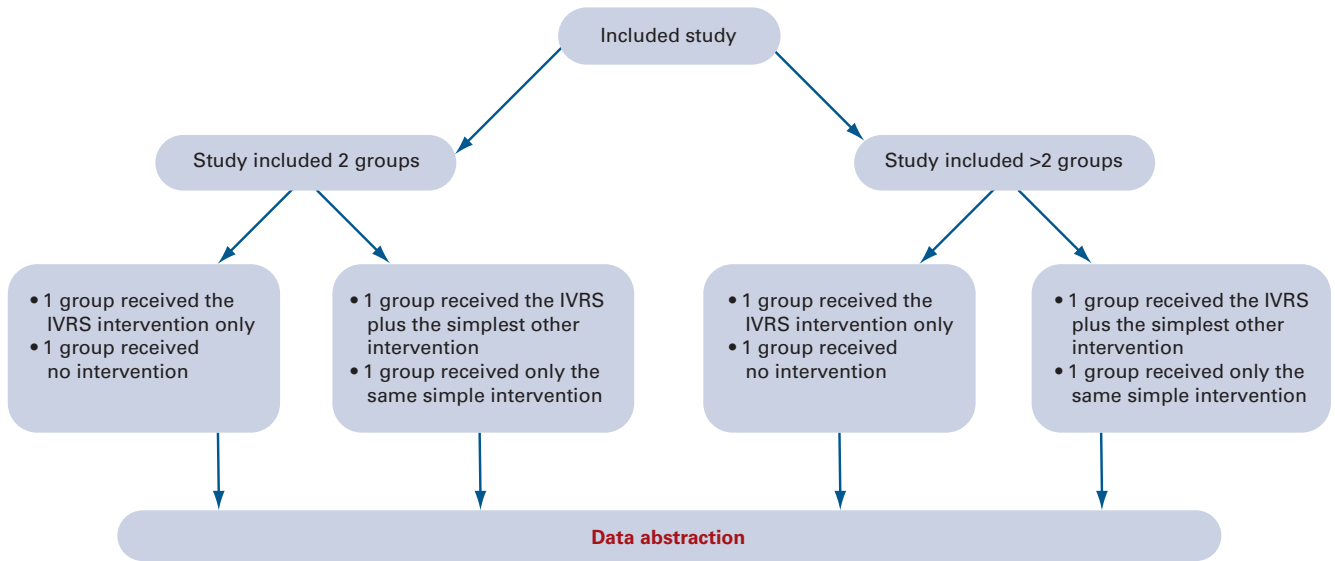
Included study

Study included 2 groups

Study included >2 groups

• 1 group received the IVRS intervention only
• 1 group received no intervention

• 1 group received the IVRS plus the simplest other intervention
• 1 group received only the same simple intervention

• 1 group received the IVRS intervention only
• 1 group received no intervention

• 1 group received the IVRS plus the simplest other intervention
• 1 group received only the same simple intervention

Data abstraction